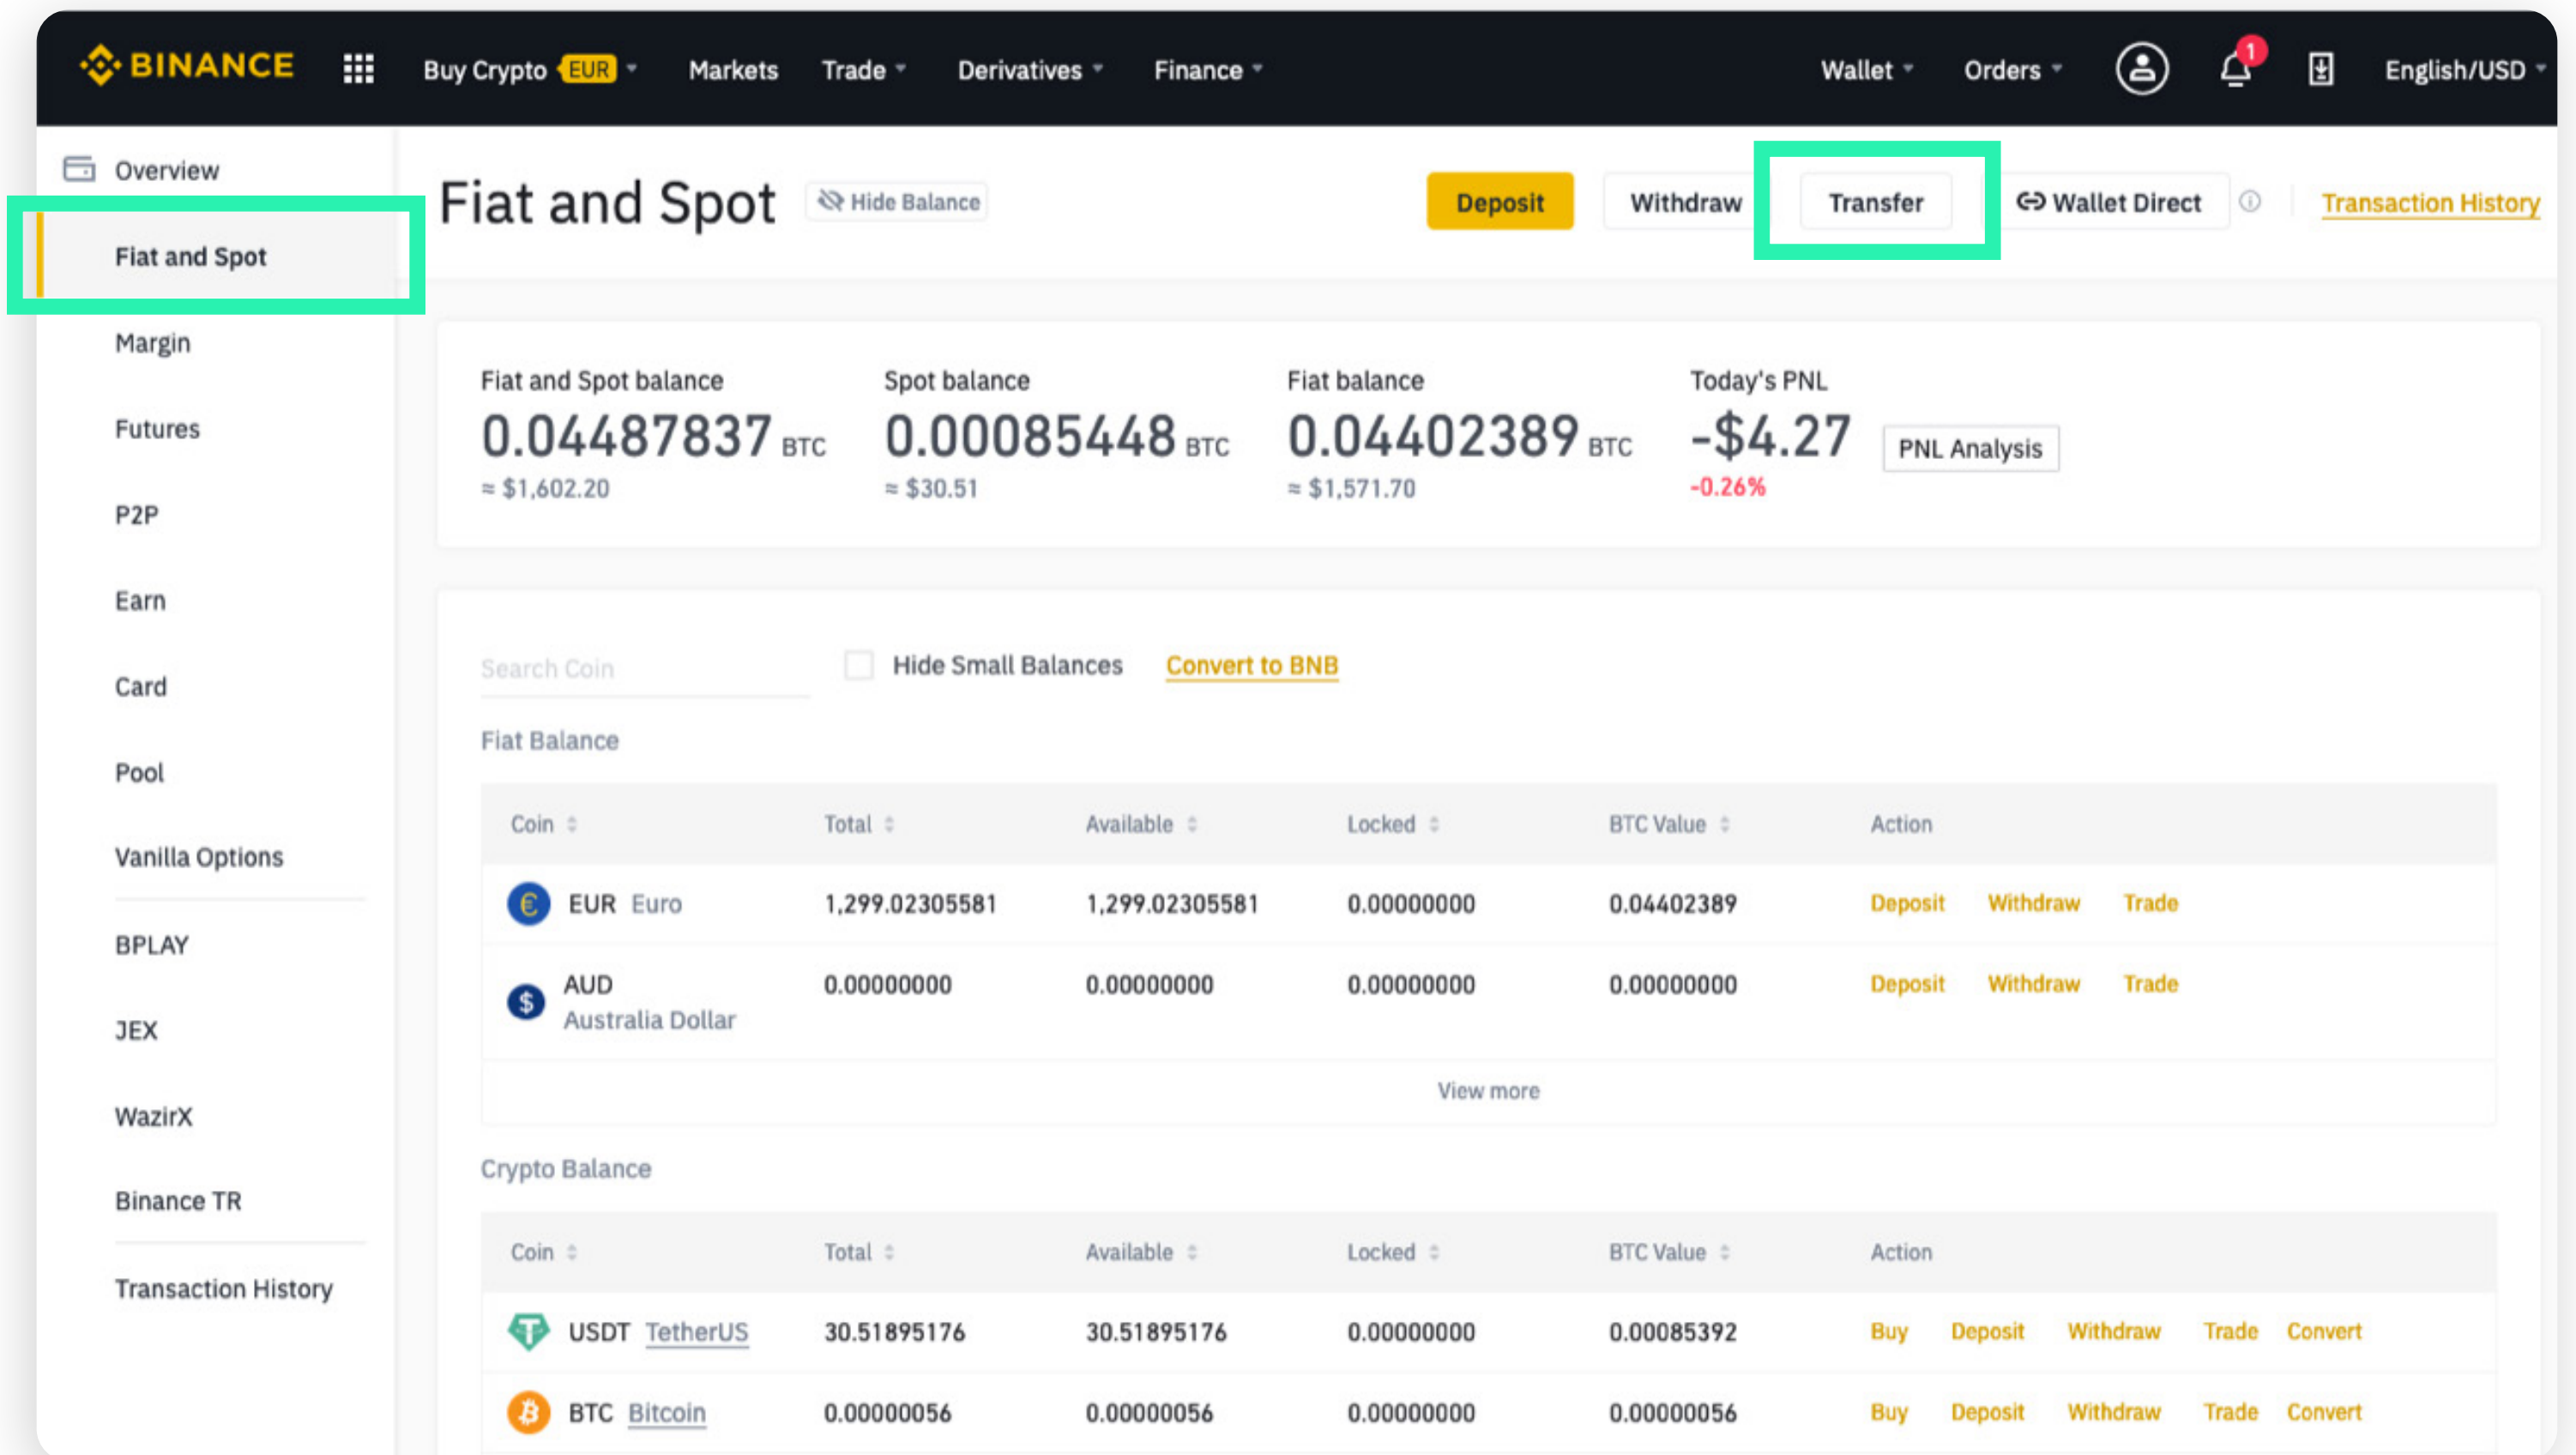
BINANCE Buy Crypto EUR Markets Trade Derivatives Finance Wallet Orders 1 English/USD

Overview

Fiat and Spot

Margin

Futures

P2P

Earn

Card

Pool

Vanilla Options

BPLAY

JEX

WazirX

Binance TR

Transaction History

Fiat and Spot Hide Balance

Deposit Withdraw Transfer Wallet Direct Transaction History

Fiat and Spot balance
0.04487837 BTC
≈ $1,602.20

Spot balance
0.00085448 BTC
≈ $30.51

Fiat balance
0.04402389 BTC
≈ $1,571.70

Today's PNL
-$4.27
-0.26%
PNL Analysis

Search Coin Hide Small Balances Convert to BNB

Fiat Balance

| Coin | Total | Available | Locked | BTC Value | Action |
|---|---|---|---|---|---|
| EUR Euro | 1,299.02305581 | 1,299.02305581 | 0.00000000 | 0.04402389 | Deposit Withdraw Trade |
| AUD Australia Dollar | 0.00000000 | 0.00000000 | 0.00000000 | 0.00000000 | Deposit Withdraw Trade |

View more

Crypto Balance

| Coin | Total | Available | Locked | BTC Value | Action |
|---|---|---|---|---|---|
| USDT TetherUS | 30.51895176 | 30.51895176 | 0.00000000 | 0.00085392 | Buy Deposit Withdraw Trade Convert |
| BTC Bitcoin | 0.00000056 | 0.00000056 | 0.00000000 | 0.00000056 | Buy Deposit Withdraw Trade Convert |